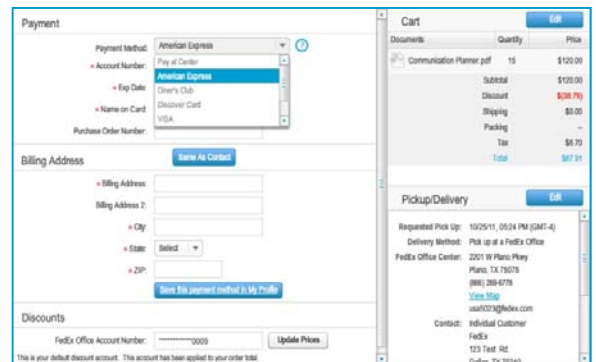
Payment

Payment Method: American Express

Pay at Center
American Express
Diner's Club
Discover Card
VISA

* Account Number:

* Exp Date:

* Name on Card:

Purchase Order Number:

Billing Address

Same As Contact

* Billing Address:

Billing Address 2:

* City:

* State: Select

* ZIP:

Save this payment method in My Profile

Discounts

FedEx Office Account Number: ***********0009

Update Prices

This is your default discount account. This account has been applied to your order total.

Cart

Edit

| Documents | Quantity | Price |
|---|---|---|
| Communication Planner.pdf | 15 | $120.00 |
| Subtotal | | $120.00 |
| Discount | | ($38.79) |
| Shipping | | $0.00 |
| Packing | | -- |
| Tax | | $6.70 |
| Total | | $87.91 |

Pickup/Delivery

Edit

Requested Pick Up: 10/25/11, 05:24 PM (GMT-4)

Delivery Method: Pick up at a FedEx Office

FedEx Office Center: 2201 W Plano Pkwy
Plano, TX 75075
(866) 269-6778
View Map
usa5023@fedex.com

Contact: Individual Customer
FedEx
123 Test Rd.
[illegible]